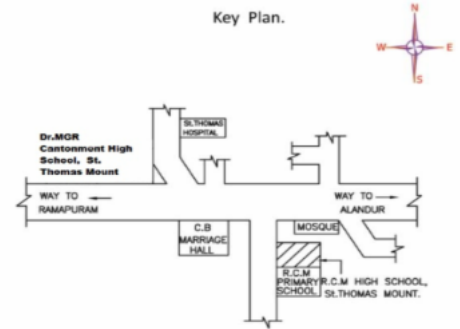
Key Plan.

N
W
E
S

Dr.MGR Cantonment High School, St. Thomas Mount

St.THOMAS HOSPITAL

WAY TO RAMAPURAM

WAY TO ALANDUR

C.B MARRIAGE HALL

MOSQUE

R.C.M PRIMARY SCHOOL

R.C.M HIGH SCHOOL, St.THOMAS MOUNT.